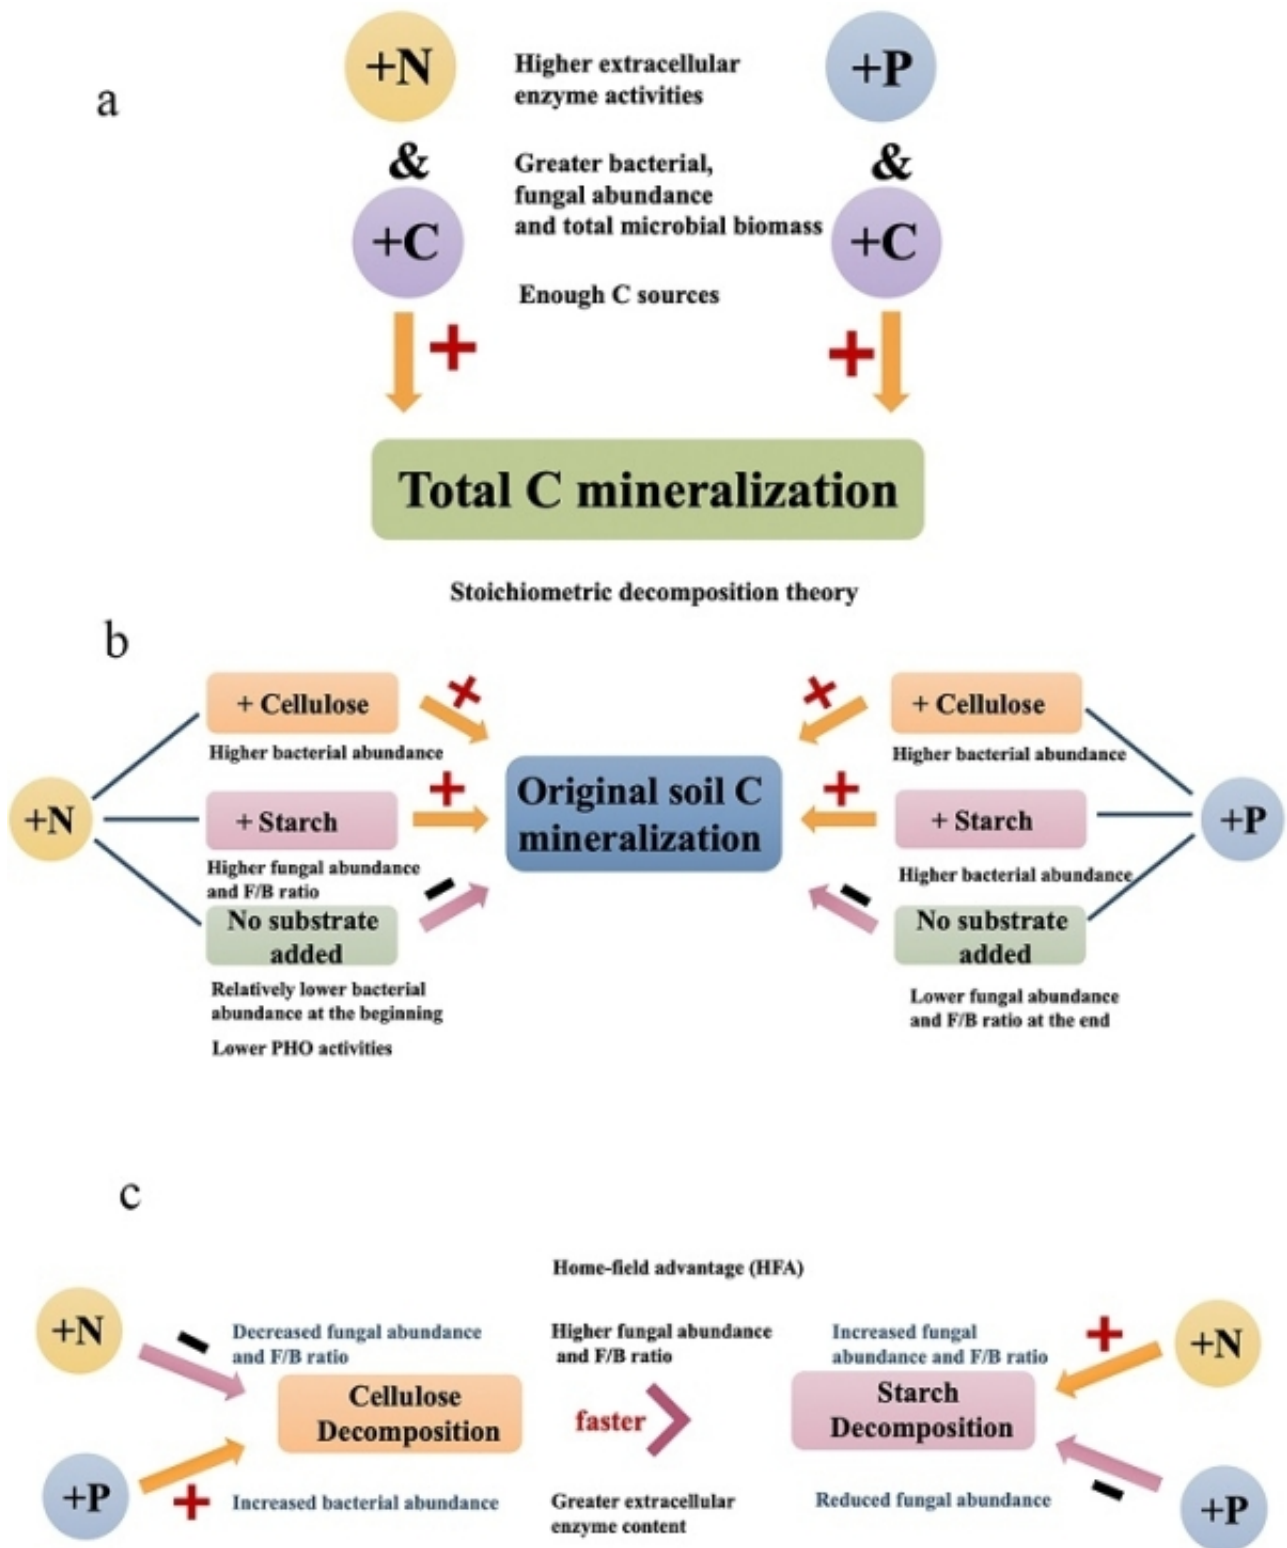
a

+N

Higher extracellular enzyme activities

+P

&

Greater bacterial, fungal abundance and total microbial biomass

&

+C

+C

Enough C sources

+

+

Total C mineralization

Stoichiometric decomposition theory

b

+ Cellulose

×

×

+ Cellulose

Higher bacterial abundance

Higher bacterial abundance

+N

+ Starch

+

Original soil C mineralization

+

+ Starch

+P

Higher fungal abundance and F/B ratio

Higher bacterial abundance

−

−

No substrate added

No substrate added

Relatively lower bacterial abundance at the beginning

Lower fungal abundance and F/B ratio at the end

Lower PHO activities

c

Home-field advantage (HFA)

+N

−

Decreased fungal abundance and F/B ratio

Higher fungal abundance and F/B ratio

Increased fungal abundance and F/B ratio

+

+N

Cellulose Decomposition

faster

Starch Decomposition

+P

+

Increased bacterial abundance

Greater extracellular enzyme content

Reduced fungal abundance

−

+P